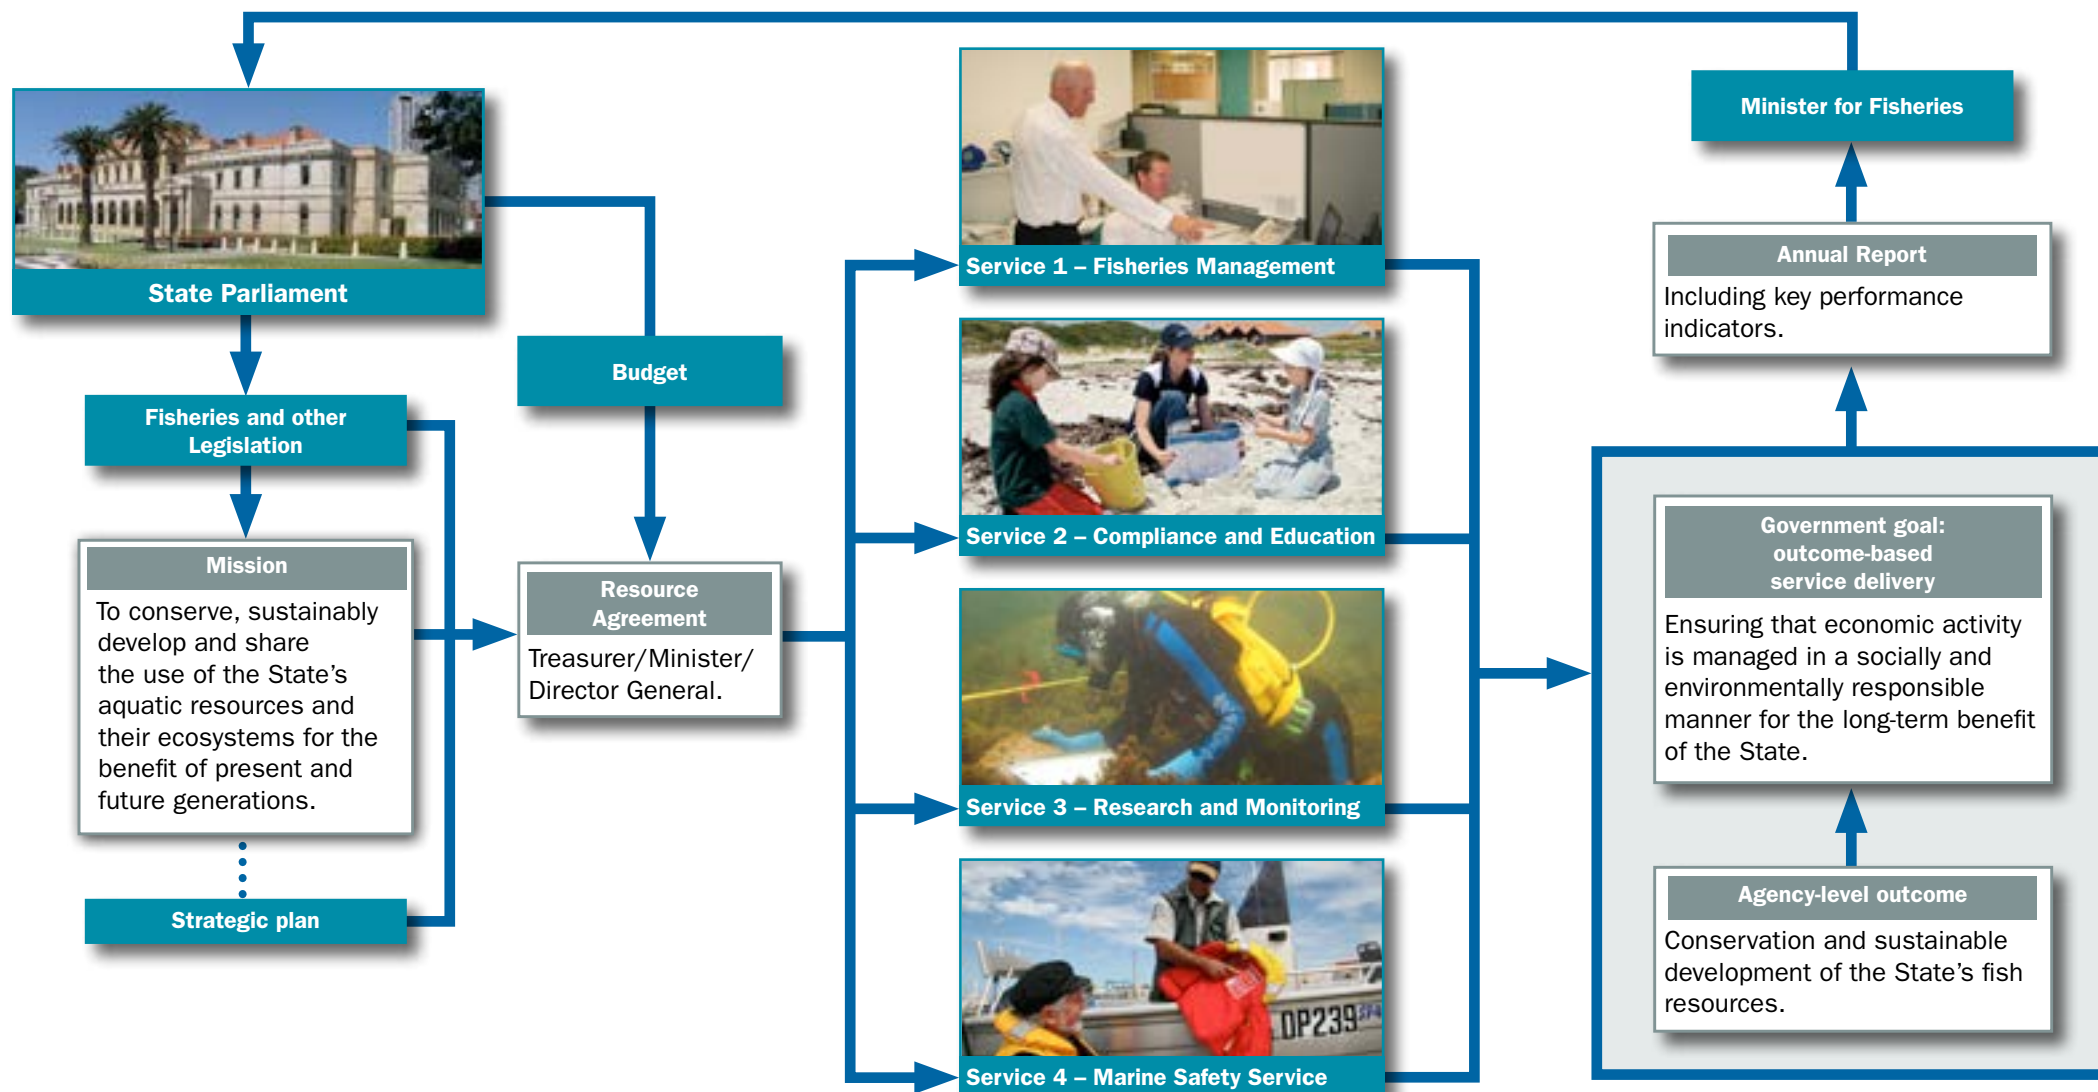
State Parliament

Fisheries and other Legislation

Mission

To conserve, sustainably develop and share the use of the State's aquatic resources and their ecosystems for the benefit of present and future generations.

Strategic plan

Budget

Resource Agreement

Treasurer/Minister/ Director General.

Service 1 – Fisheries Management

Service 2 – Compliance and Education

Service 3 – Research and Monitoring

DP239

Service 4 – Marine Safety Service

Minister for Fisheries

Annual Report

Including key performance indicators.

Government goal: outcome-based service delivery

Ensuring that economic activity is managed in a socially and environmentally responsible manner for the long-term benefit of the State.

Agency-level outcome

Conservation and sustainable development of the State's fish resources.